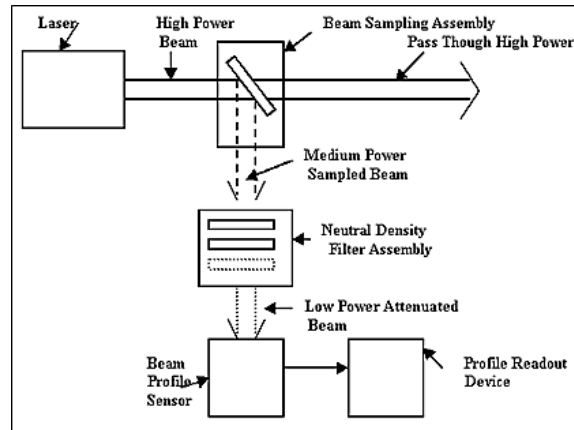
Laser

High Power Beam

Beam Sampling Assembly

Pass Though High Power

Medium Power Sampled Beam

Neutral Density Filter Assembly

Low Power Attenuated Beam

Beam Profile Sensor

Profile Readout Device